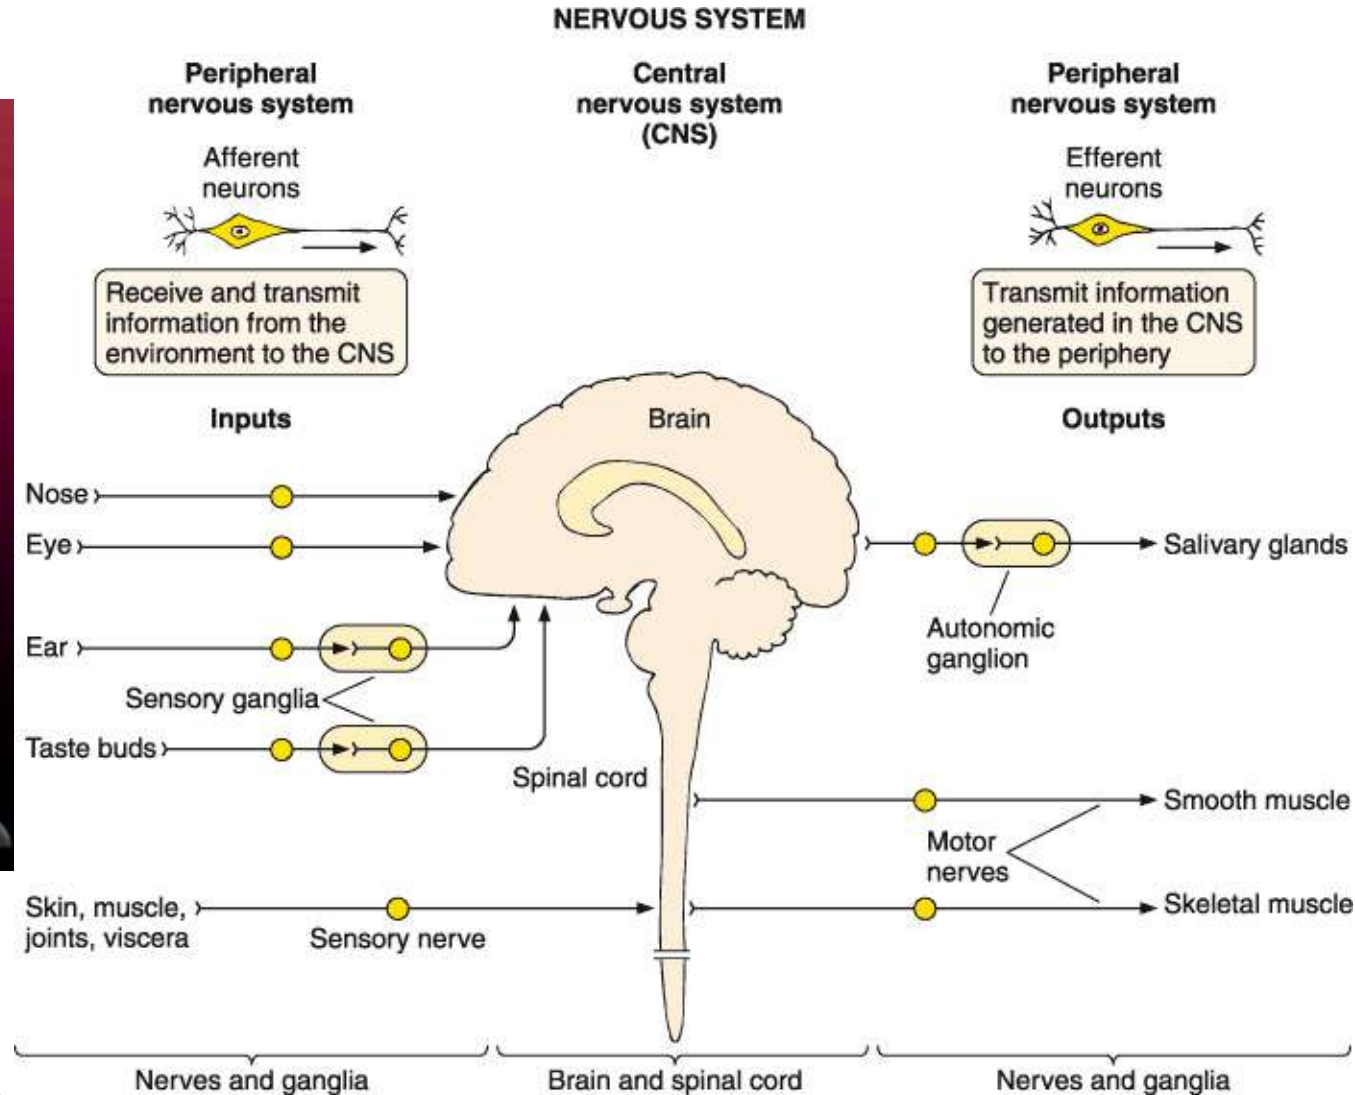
NERVOUS SYSTEM

Peripheral nervous system

Afferent neurons

Receive and transmit information from the environment to the CNS

Inputs

Central nervous system (CNS)

Peripheral nervous system

Efferent neurons

Transmit information generated in the CNS to the periphery

Outputs

Brain

Nose

Eye

Ear

Sensory ganglia

Taste buds

Spinal cord

Salivary glands

Autonomic ganglion

Smooth muscle

Motor nerves

Skeletal muscle

Skin, muscle, joints, viscera

Sensory nerve

Nerves and ganglia

Brain and spinal cord

Nerves and ganglia